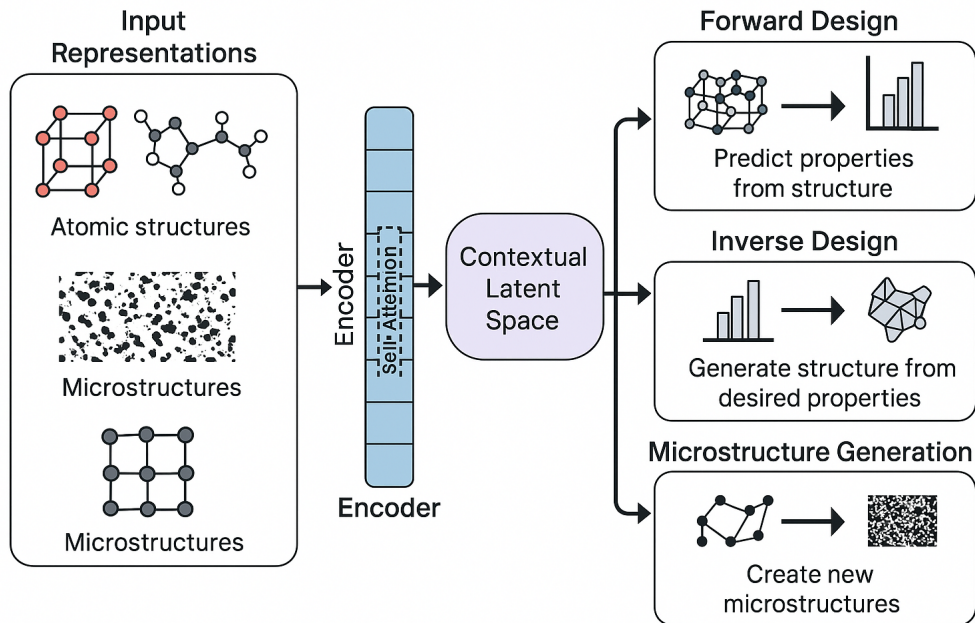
Input Representations

Atomic structures

Microstructures

Microstructures

Encoder

Self-Attention

Encoder

Contextual Latent Space

Forward Design

Predict properties from structure

Inverse Design

Generate structure from desired properties

Microstructure Generation

Create new microstructures